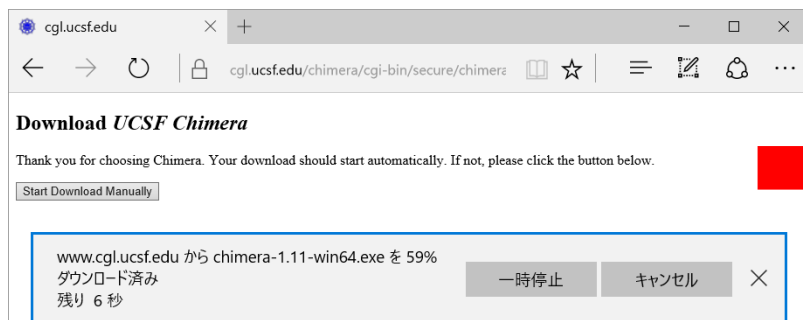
cgl.ucsf.edu

cgl.ucsf.edu/chimera/cgi-bin/secure/chimera

Download *UCSF Chimera*

Thank you for choosing Chimera. Your download should start automatically. If not, please click the button below.

Start Download Manually

www.cgl.ucsf.edu から chimera-1.11-win64.exe を 59% ダウンロード済み
残り 6 秒

一時停止

キャンセル